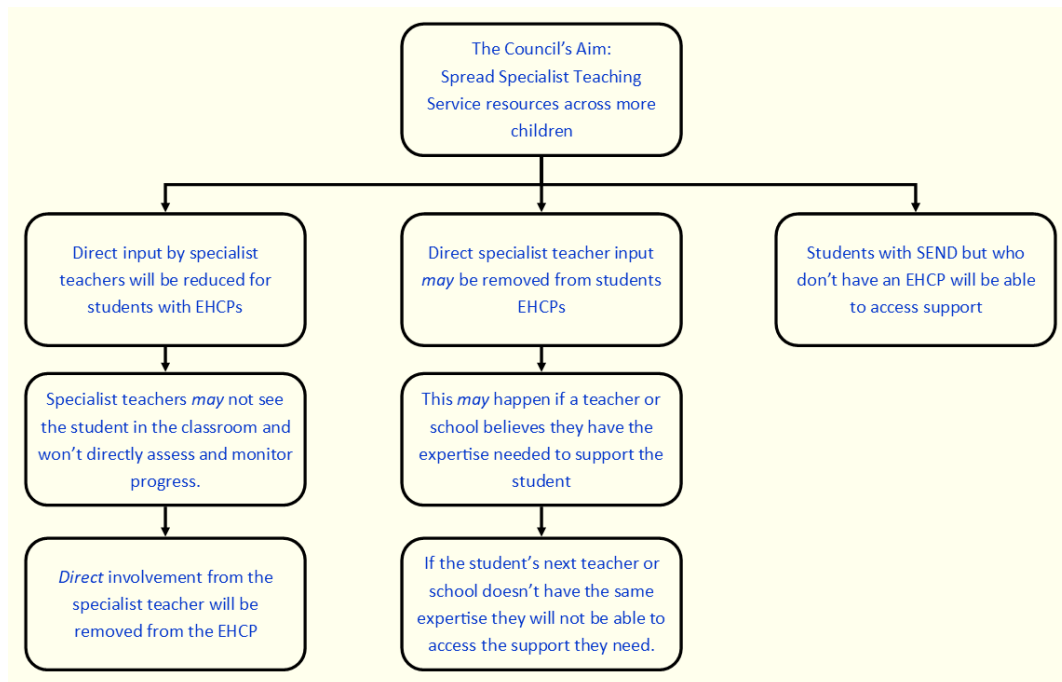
The Council's Aim:
Spread Specialist Teaching Service resources across more children

Direct input by specialist teachers will be reduced for students with EHCPs

Specialist teachers *may* not see the student in the classroom and won't directly assess and monitor progress.

*Direct* involvement from the specialist teacher will be removed from the EHCP

Direct specialist teacher input *may* be removed from students EHCPs

This *may* happen if a teacher or school believes they have the expertise needed to support the student

If the student's next teacher or school doesn't have the same expertise they will not be able to access the support they need.

Students with SEND but who don't have an EHCP will be able to access support